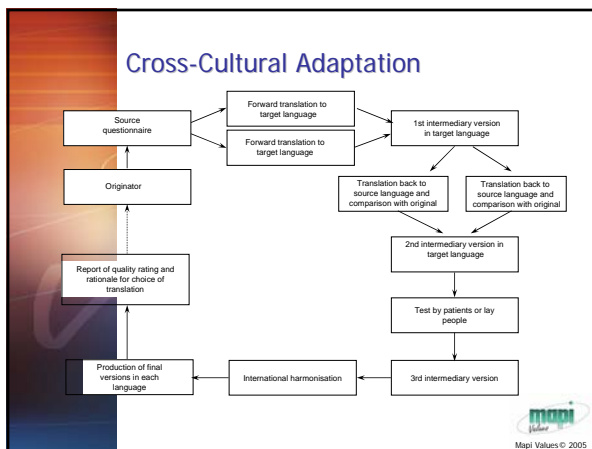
Cross-Cultural Adaptation

Source questionnaire

Forward translation to target language

Forward translation to target language

1st intermediary version in target language

Originator

Translation back to source language and comparison with original

Translation back to source language and comparison with original

2nd intermediary version in target language

Report of quality rating and rationale for choice of translation

Test by patients or lay people

Production of final versions in each language

International harmonisation

3rd intermediary version

mapi Values

Mapi Values © 2005